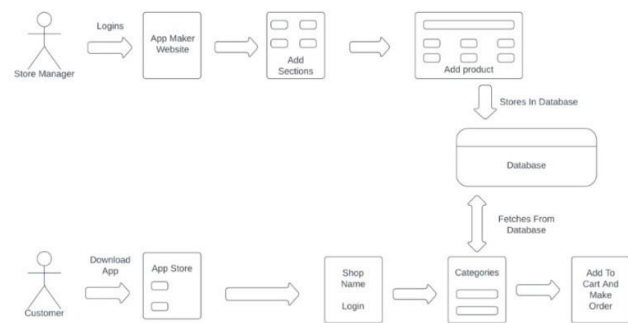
Store Manager

Logins

App Maker Website

Add Sections

Add product

Stores In Database

Database

Fetches From Database

Customer

Download App

App Store

Shop Name

Login

Categories

Add To Cart And Make Order